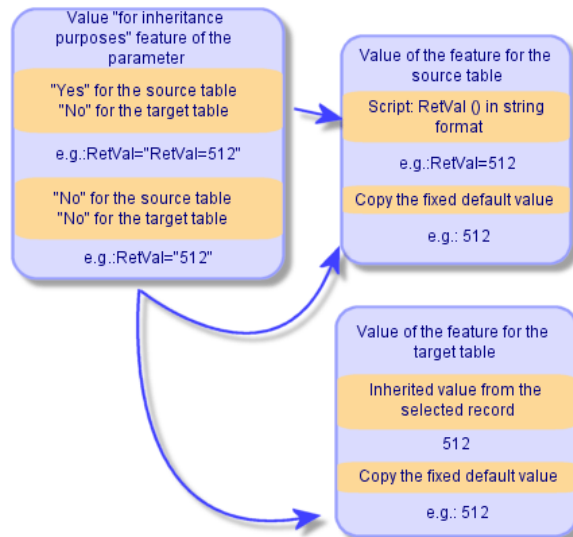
Value "for inheritance purposes" feature of the parameter

"Yes" for the source table
"No" for the target table

e.g.:RetVal="RetVal=512"

"No" for the source table
"No" for the target table

e.g.:RetVal="512"

Value of the feature for the source table

Script: RetVal () in string format

e.g.:RetVal=512

Copy the fixed default value

e.g.: 512

Value of the feature for the target table

Inherited value from the selected record

512

Copy the fixed default value

e.g.: 512